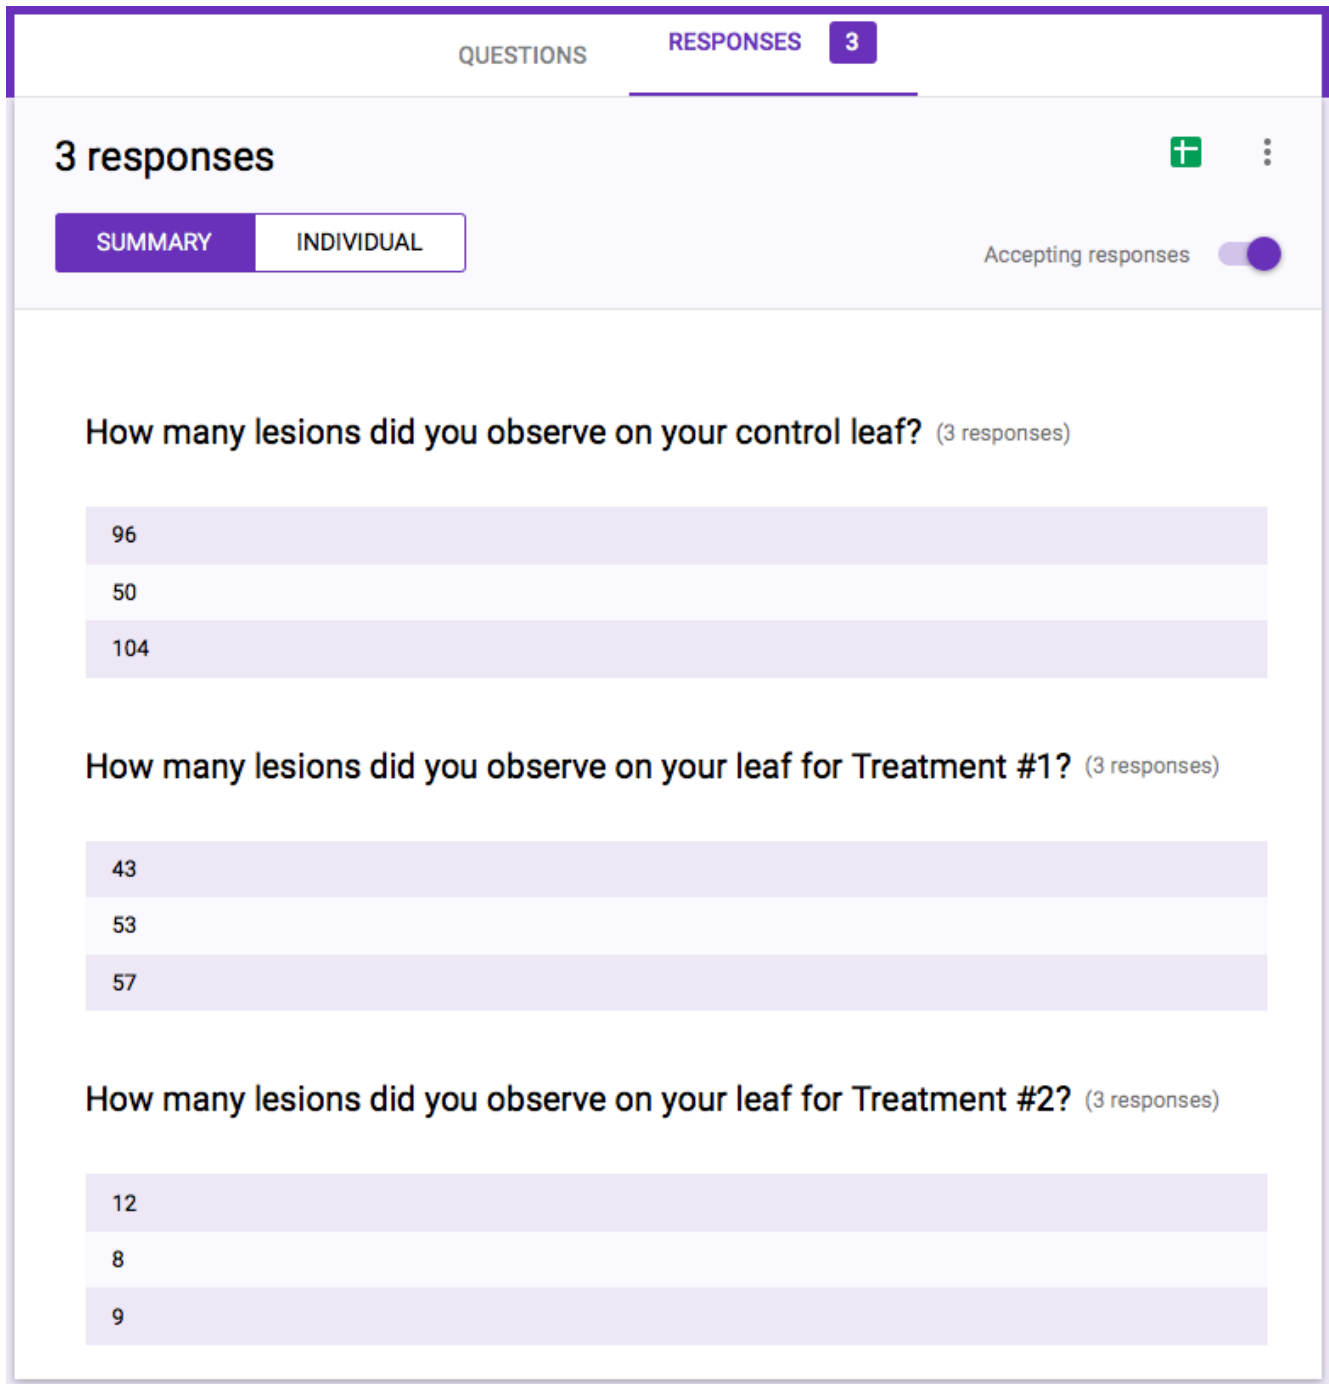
QUESTIONS RESPONSES 3

3 responses

SUMMARY INDIVIDUAL

Accepting responses

How many lesions did you observe on your control leaf? (3 responses)

96

50

104

How many lesions did you observe on your leaf for Treatment #1? (3 responses)

43

53

57

How many lesions did you observe on your leaf for Treatment #2? (3 responses)

12

8

9